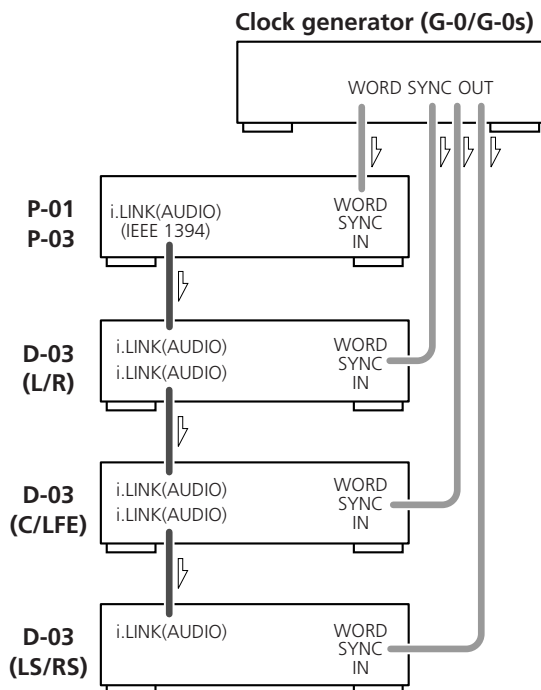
Clock generator (G-0/G-0s)

WORD SYNC OUT

P-01
P-03

i.LINK(AUDIO)
(IEEE 1394)

WORD
SYNC
IN

D-03
(L/R)

i.LINK(AUDIO)
i.LINK(AUDIO)

WORD
SYNC
IN

D-03
(C/LFE)

i.LINK(AUDIO)
i.LINK(AUDIO)

WORD
SYNC
IN

D-03
(LS/RS)

i.LINK(AUDIO)

WORD
SYNC
IN